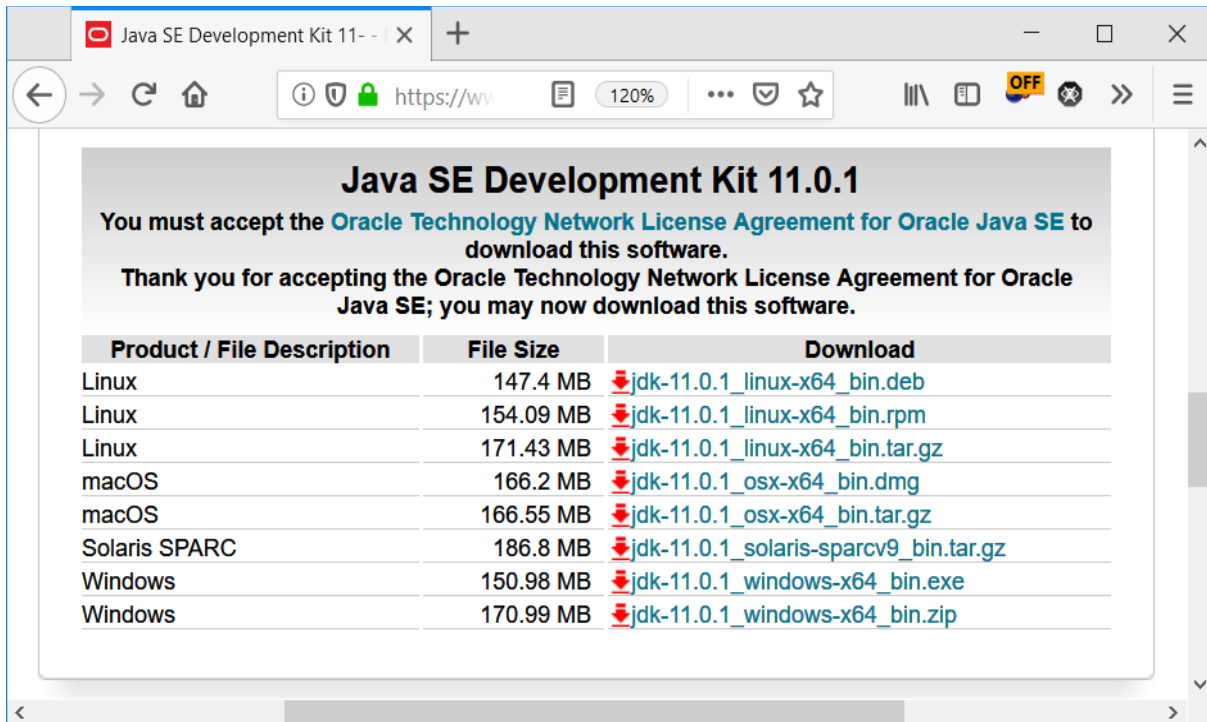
Java SE Development Kit 11- - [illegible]

https://w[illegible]

120%

OFF

Java SE Development Kit 11.0.1

You must accept the Oracle Technology Network License Agreement for Oracle Java SE to download this software.

Thank you for accepting the Oracle Technology Network License Agreement for Oracle Java SE; you may now download this software.

| Product / File Description | File Size | Download |
|---|---|---|
| Linux | 147.4 MB | jdk-11.0.1_linux-x64_bin.deb |
| Linux | 154.09 MB | jdk-11.0.1_linux-x64_bin.rpm |
| Linux | 171.43 MB | jdk-11.0.1_linux-x64_bin.tar.gz |
| macOS | 166.2 MB | jdk-11.0.1_osx-x64_bin.dmg |
| macOS | 166.55 MB | jdk-11.0.1_osx-x64_bin.tar.gz |
| Solaris SPARC | 186.8 MB | jdk-11.0.1_solaris-sparcv9_bin.tar.gz |
| Windows | 150.98 MB | jdk-11.0.1_windows-x64_bin.exe |
| Windows | 170.99 MB | jdk-11.0.1_windows-x64_bin.zip |